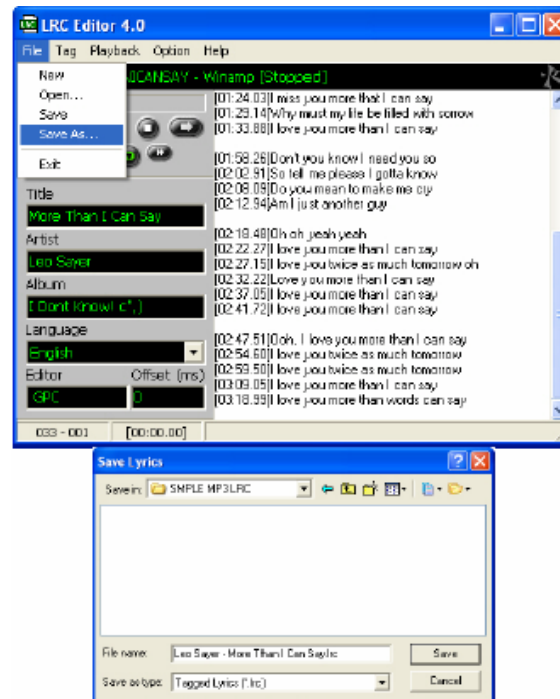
LRC Editor 4.0

File Tag Playback Option Help

New
Open...
Save
Save As...
Exit

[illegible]ICANSAY - Winamp [Stopped]

[01:24.03]I miss you more that I can say
[01:29.14]Why must my life be filled with sorrow
[01:33.88]I love you more than I can say

[01:58.26]Don't you know I need you so
[02:02.91]So tell me please I gotta know
[02:08.09]Do you mean to make me cry
[02:12.94]Am I just another guy

[02:18.48]Oh oh yeah yeah
[02:22.27]I love you more than I can say
[02:27.15]I love you twice as much tomorrow oh
[02:32.22]Love you more than I can say
[02:37.05]I love you more than I can say
[02:41.72]I love you more than I can say

[02:47.51]Ooh, I love you more than I can say
[02:54.60]I love you twice as much tomorrow
[02:59.50]I love you twice as much tomorrow
[03:09.05]I love you more than I can say
[03:18.99]I love you more than words can say

Title
More Than I Can Say
Artist
Leo Sayer
Album
I Dont Know! (^_^)
Language
English
Editor
GPC
Offset (ms)
0

033 - 001
[00:00.00]

Save Lyrics

Save in: SMPLE MP3LRC

File name: Leo Sayer - More Than I Can Say.lrc
Save as type: Tagged Lyrics (*.lrc)

Save
Cancel